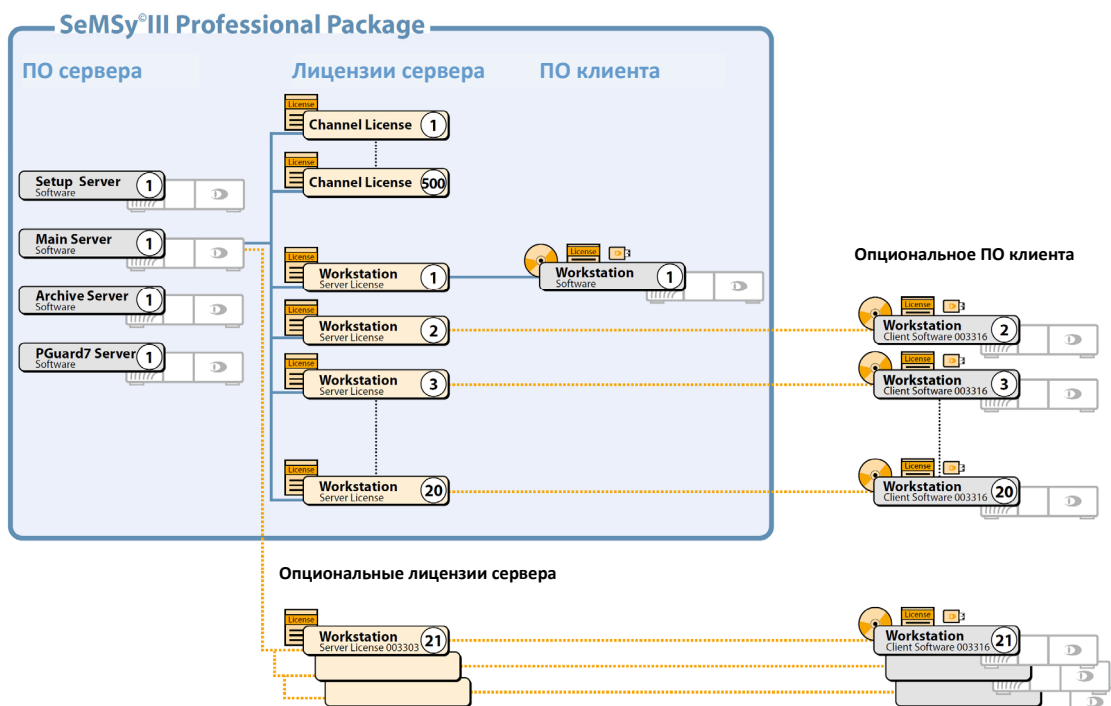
SeMSy©III Professional Package

ПО сервера

Лицензии сервера

ПО клиента

Setup Server
Software
1

Main Server
Software
1

Archive Server
Software
1

PGuard7 Server
Software
1

License
Channel License
1

License
Channel License
500

License
Workstation
Server License
1

License
Workstation
Server License
2

License
Workstation
Server License
3

License
Workstation
Server License
20

License
Workstation
Software
1

Опциональное ПО клиента

License
Workstation
Client Software 003316
2

License
Workstation
Client Software 003316
3

License
Workstation
Client Software 003316
20

Опциональные лицензии сервера

License
Workstation
Server License 003303
21

License
Workstation
Client Software 003316
21